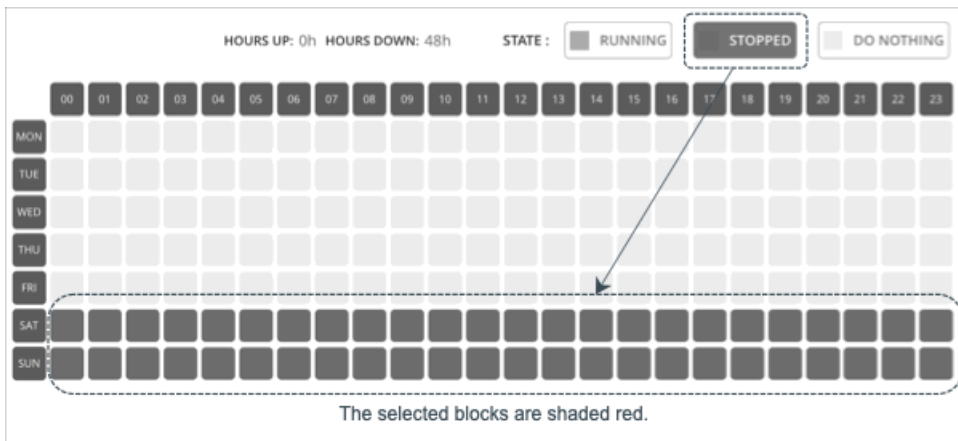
HOURS UP: 0h HOURS DOWN: 48h STATE : RUNNING STOPPED DO NOTHING

| | 00 | 01 | 02 | 03 | 04 | 05 | 06 | 07 | 08 | 09 | 10 | 11 | 12 | 13 | 14 | 15 | 16 | 17 | 18 | 19 | 20 | 21 | 22 | 23 |
|---|---|---|---|---|---|---|---|---|---|---|---|---|---|---|---|---|---|---|---|---|---|---|---|---|
| MON | | | | | | | | | | | | | | | | | | | | | | | | |
| TUE | | | | | | | | | | | | | | | | | | | | | | | | |
| WED | | | | | | | | | | | | | | | | | | | | | | | | |
| THU | | | | | | | | | | | | | | | | | | | | | | | | |
| FRI | | | | | | | | | | | | | | | | | | | | | | | | |
| SAT | | | | | | | | | | | | | | | | | | | | | | | | |
| SUN | | | | | | | | | | | | | | | | | | | | | | | | |

The selected blocks are shaded red.